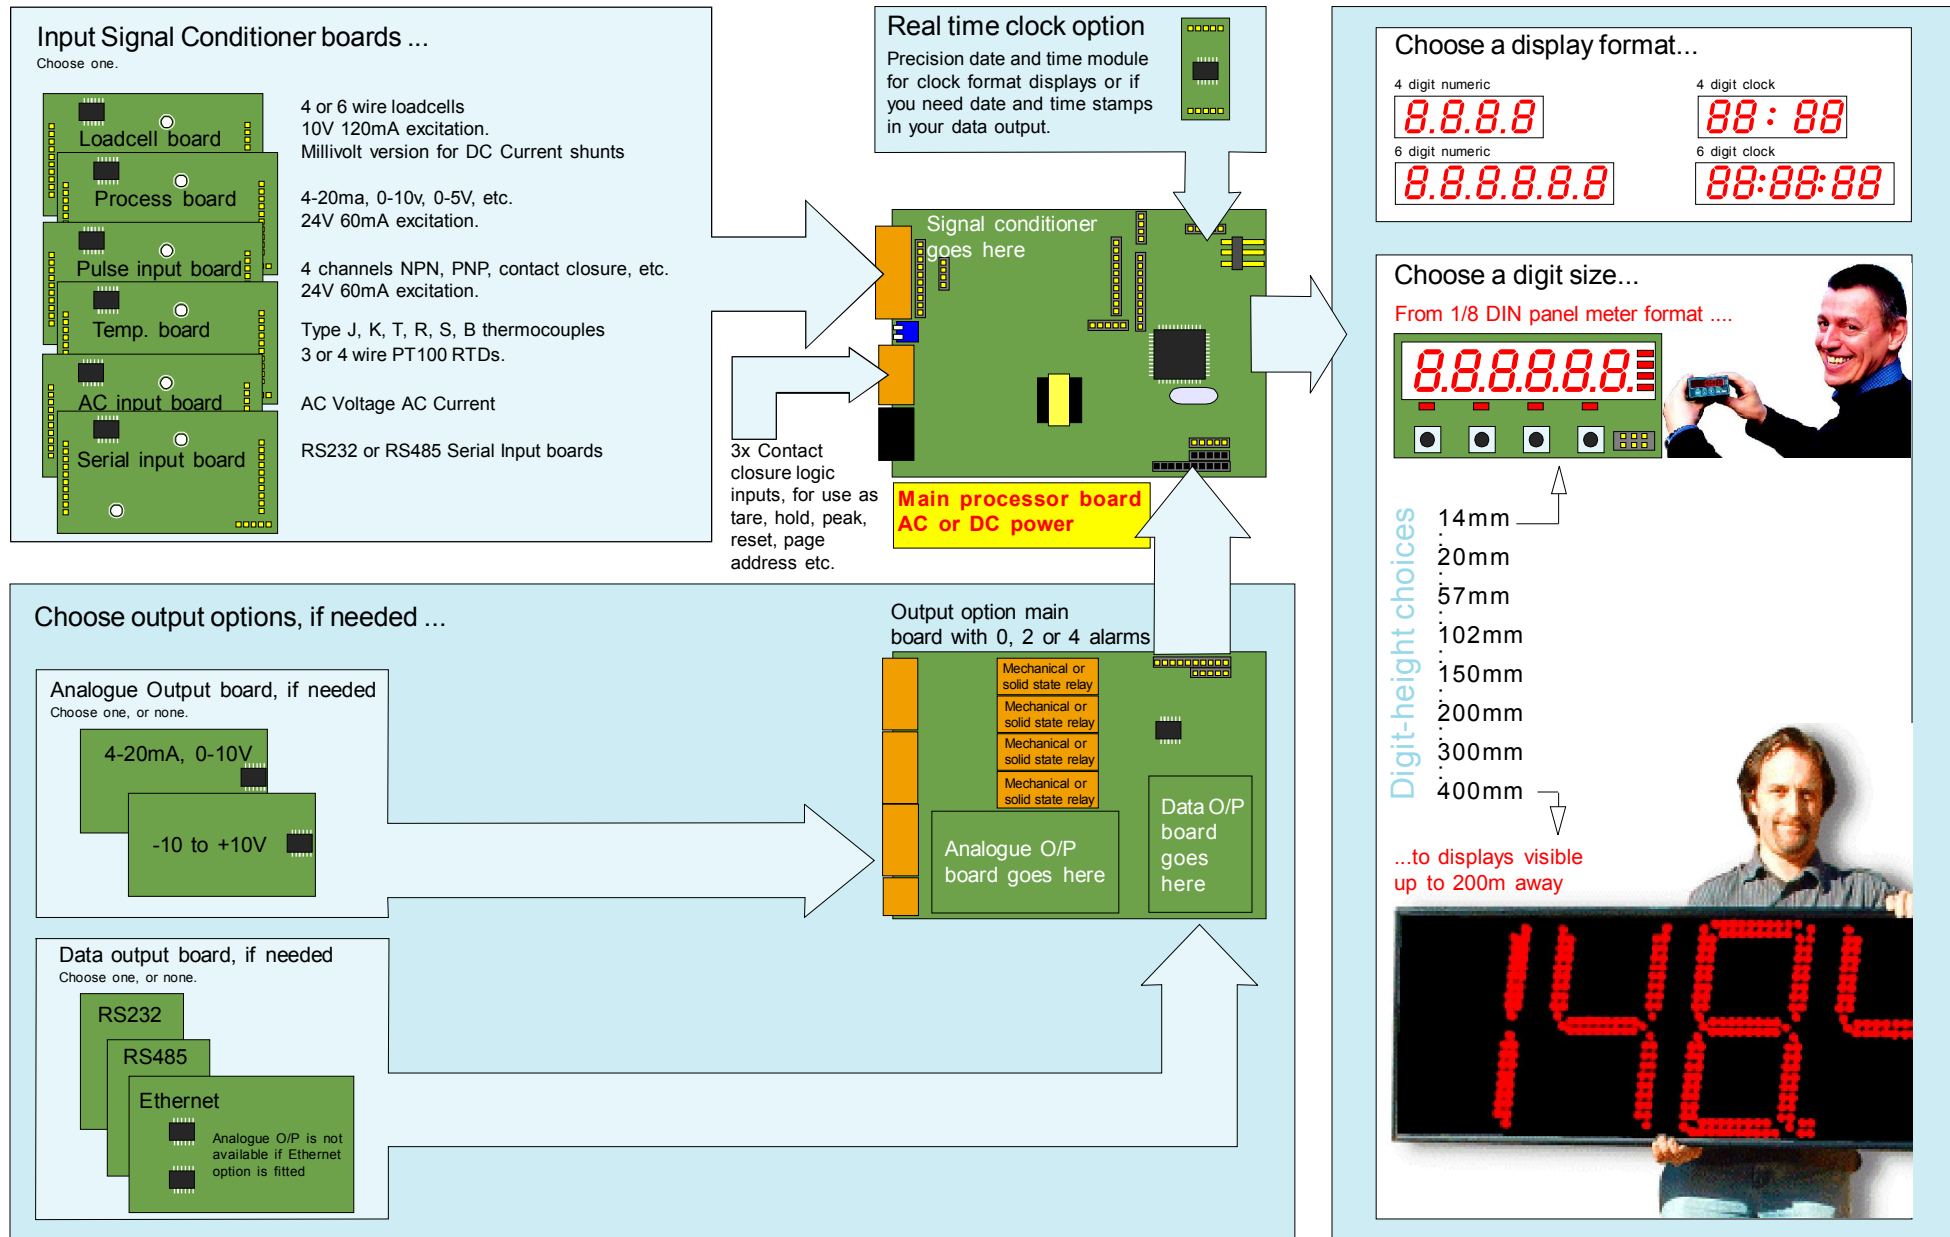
Input Signal Conditioner boards ...
Choose one.

Loadcell board
Process board
Pulse input board
Temp. board
AC input board
Serial input board

4 or 6 wire loadcells
10V 120mA excitation.
Millivolt version for DC Current shunts

4-20ma, 0-10v, 0-5V, etc.
24V 60mA excitation.

4 channels NPN, PNP, contact closure, etc.
24V 60mA excitation.

Type J, K, T, R, S, B thermocouples
3 or 4 wire PT100 RTDs.

AC Voltage AC Current

RS232 or RS485 Serial Input boards

Real time clock option
Precision date and time module for clock format displays or if you need date and time stamps in your data output.

Signal conditioner goes here

3x Contact closure logic inputs, for use as tare, hold, peak, reset, page address etc.

Main processor board
AC or DC power

Choose a display format...
4 digit numeric
8.8.8.8
4 digit clock
88 : 88
6 digit numeric
8.8.8.8.8.8
6 digit clock
88:88:88

Choose a digit size...
From 1/8 DIN panel meter format ....
8.8.8.8.8.8

Digit-height choices
14mm
20mm
57mm
102mm
150mm
200mm
300mm
400mm

...to displays visible up to 200m away

Choose output options, if needed ...

Analogue Output board, if needed
Choose one, or none.
4-20mA, 0-10V
-10 to +10V

Output option main board with 0, 2 or 4 alarms
Mechanical or solid state relay
Mechanical or solid state relay
Mechanical or solid state relay
Mechanical or solid state relay
Analogue O/P board goes here
Data O/P board goes here

Data output board, if needed
Choose one, or none.
RS232
RS485
Ethernet
Analogue O/P is not available if Ethernet option is fitted